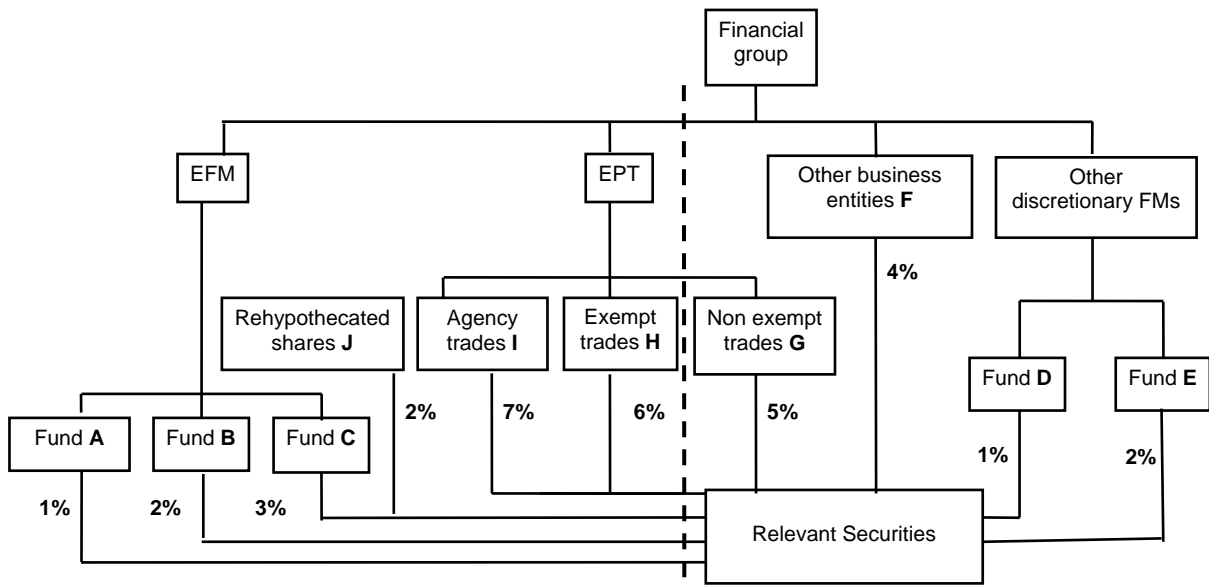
Financial group

EFM

EPT

Other business entities **F**

Other discretionary FMs

4%

Rehypothecated shares **J**

Agency trades **I**

Exempt trades **H**

Non exempt trades **G**

Fund **D**

Fund **E**

2%

7%

6%

5%

Fund **A**

Fund **B**

Fund **C**

1%

2%

1%

2%

3%

Relevant Securities